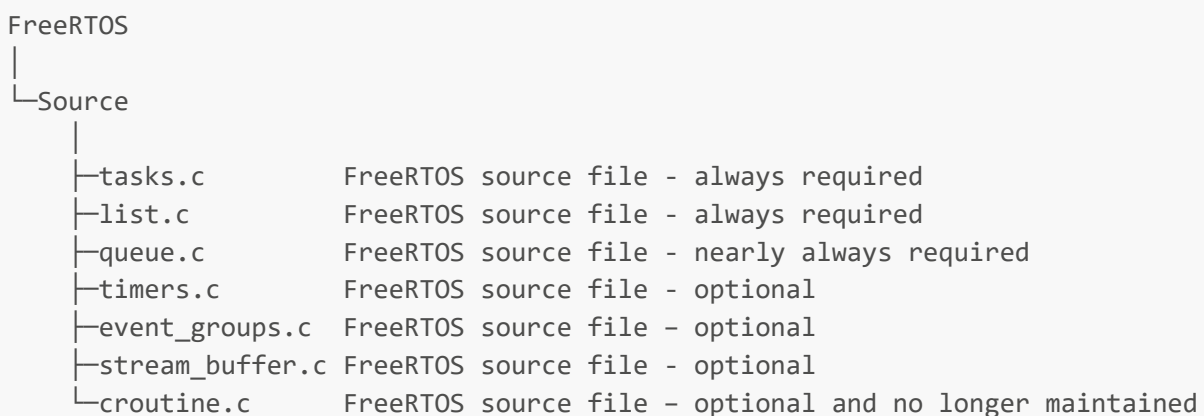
FreeRTOS
│
└─Source
    │
    ├─tasks.c          FreeRTOS source file - always required
    ├─list.c           FreeRTOS source file - always required
    ├─queue.c          FreeRTOS source file - nearly always required
    ├─timers.c         FreeRTOS source file - optional
    ├─event_groups.c   FreeRTOS source file – optional
    ├─stream_buffer.c  FreeRTOS source file - optional
    └─croutine.c       FreeRTOS source file – optional and no longer maintained